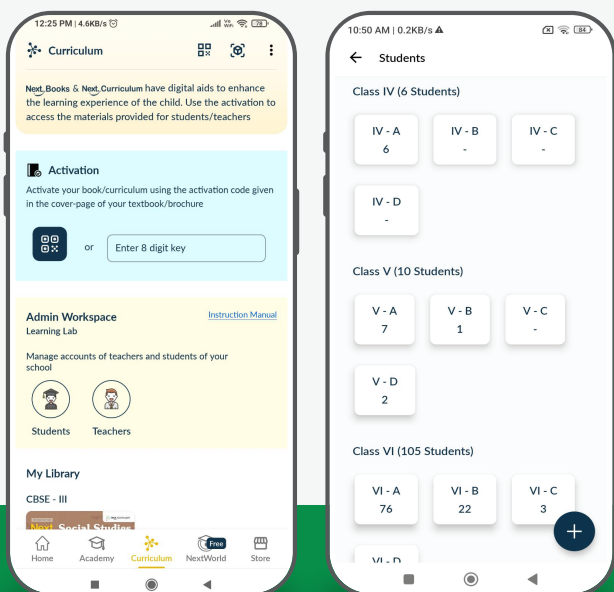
12:25 PM | 4.6KB/s

Curriculum

Next Books & Next Curriculum have digital aids to enhance the learning experience of the child. Use the activation to access the materials provided for students/teachers

Activation

Activate your book/curriculum using the activation code given in the cover-page of your textbook/brochure

or

Enter 8 digit key

Admin Workspace

Instruction Manual

Learning Lab

Manage accounts of teachers and students of your school

Students

Teachers

My Library

CBSE - III

Next Social Studies

Home

Academy

Curriculum

Free

NextWorld

Store

10:50 AM | 0.2KB/s

84

Students

Class IV (6 Students)

IV - A
6

IV - B
-

IV - C
-

IV - D
-

Class V (10 Students)

V - A
7

V - B
1

V - C
-

V - D
2

Class VI (105 Students)

VI - A
76

VI - B
22

VI - C
3

VI - D

+